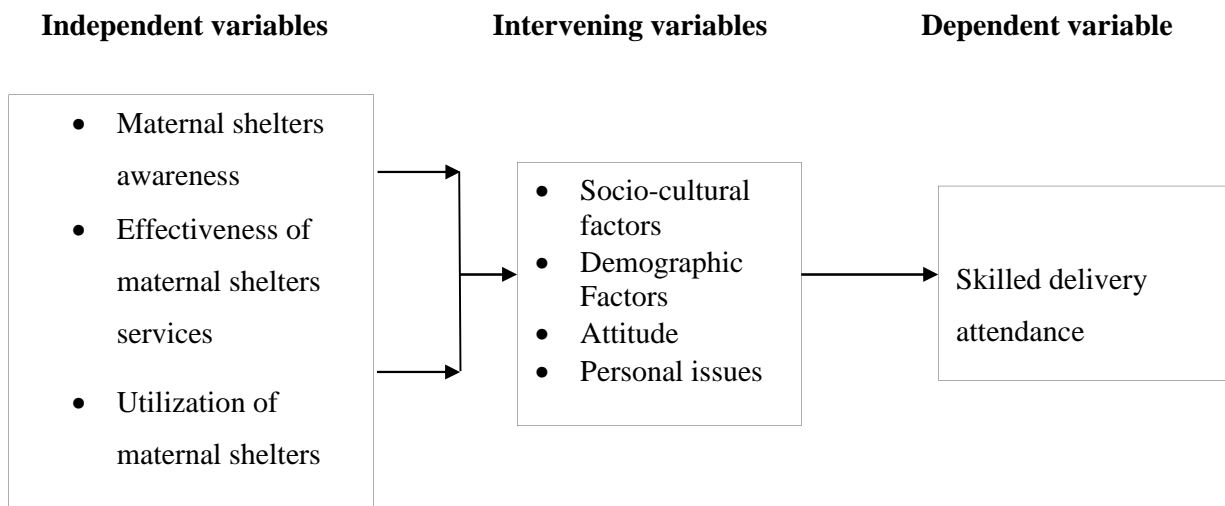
**Independent variables**

**Intervening variables**

**Dependent variable**

- Maternal shelters awareness
- Effectiveness of maternal shelters services
- Utilization of maternal shelters

- Socio-cultural factors
- Demographic Factors
- Attitude
- Personal issues

Skilled delivery attendance